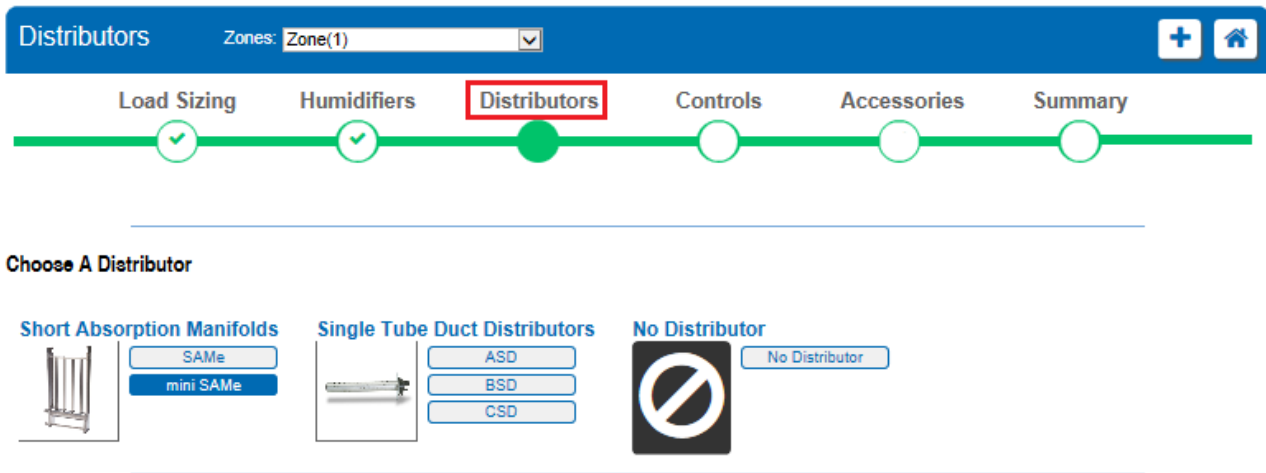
Distributors

Zones: Zone(1)

Load Sizing
Humidifiers
Distributors
Controls
Accessories
Summary

Choose A Distributor

Short Absorption Manifolds
SAMe
mini SAMe

Single Tube Duct Distributors
ASD
BSD
CSD

No Distributor
No Distributor